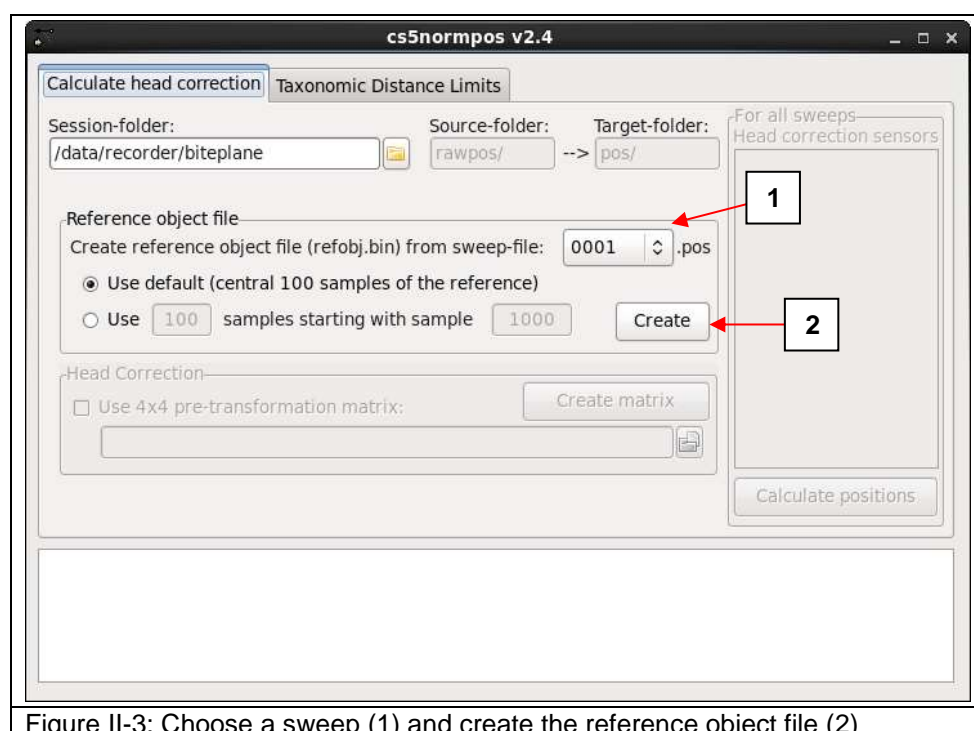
cs5normpos v2.4

Calculate head correction | Taxonomic Distance Limits

Session-folder:
/data/recorder/biteplane

Source-folder:
rawpos/
-->
Target-folder:
pos/

For all sweeps
Head correction sensors

Reference object file
Create reference object file (refobj.bin) from sweep-file: 0001 .pos
Use default (central 100 samples of the reference)
Use 100 samples starting with sample 1000
Create

1

2

Head Correction
Use 4x4 pre-transformation matrix:
Create matrix

Calculate positions

Figure II-3: Choose a sweep (1) and create the reference object file (2)